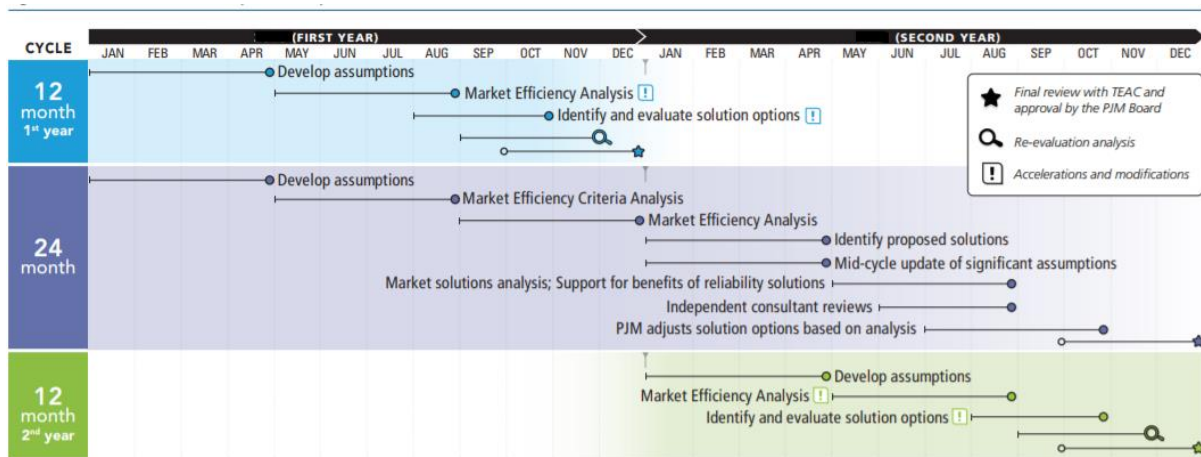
CYCLE

(FIRST YEAR)

JAN FEB MAR APR MAY JUN JUL AUG SEP OCT NOV DEC

(SECOND YEAR)

JAN FEB MAR APR MAY JUN JUL AUG SEP OCT NOV DEC

12 month 1st year

Develop assumptions

Market Efficiency Analysis !

Identify and evaluate solution options !

24 month

Develop assumptions

Market Efficiency Criteria Analysis

Market Efficiency Analysis

Identify proposed solutions

Mid-cycle update of significant assumptions

Market solutions analysis; Support for benefits of reliability solutions

Independent consultant reviews

PJM adjusts solution options based on analysis

12 month 2nd year

Develop assumptions

Market Efficiency Analysis !

Identify and evaluate solution options !

Final review with TEAC and approval by the PJM Board

Re-evaluation analysis

! Accelerations and modifications